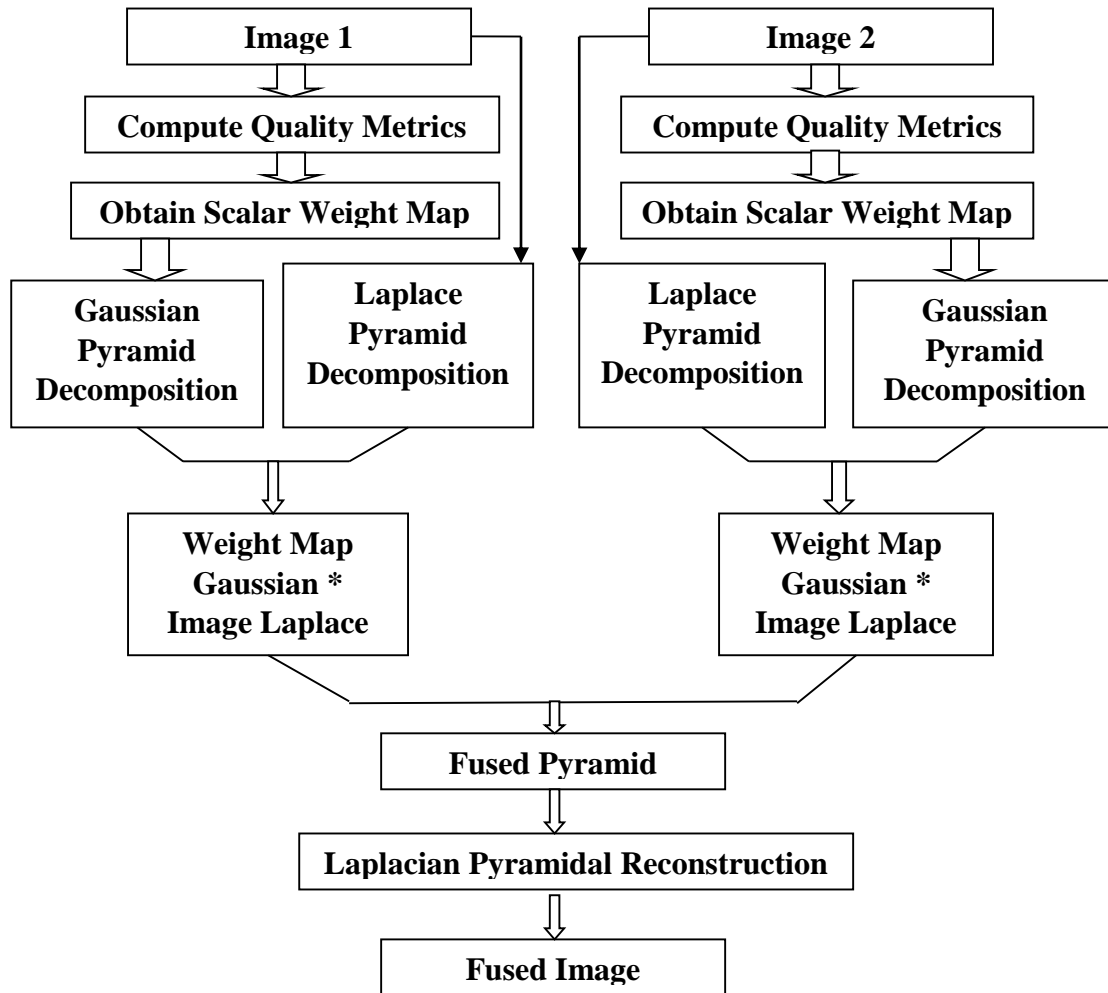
Image 1

Compute Quality Metrics

Obtain Scalar Weight Map

Gaussian Pyramid Decomposition

Laplace Pyramid Decomposition

Image 2

Compute Quality Metrics

Obtain Scalar Weight Map

Laplace Pyramid Decomposition

Gaussian Pyramid Decomposition

Weight Map Gaussian * Image Laplace

Weight Map Gaussian * Image Laplace

Fused Pyramid

Laplacian Pyramidal Reconstruction

Fused Image